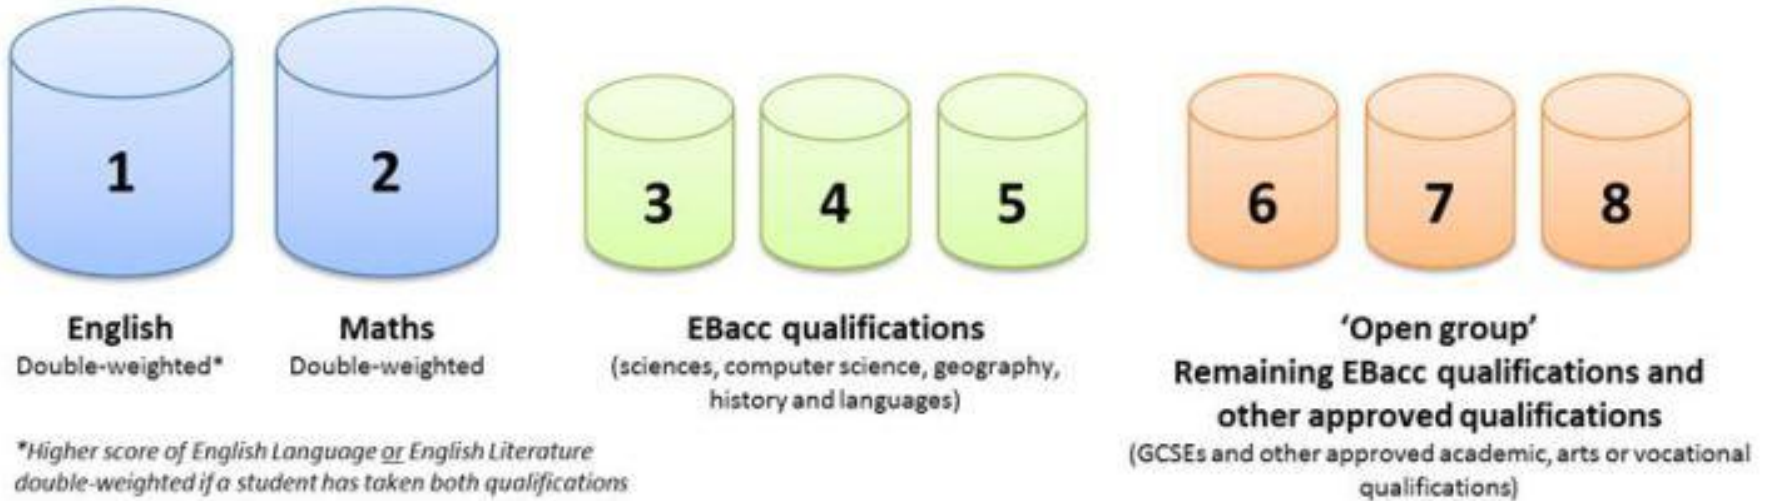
1

2

3

4

5

6

7

8

English
Double-weighted*

Maths
Double-weighted

EBacc qualifications
(sciences, computer science, geography, history and languages)

'Open group'
Remaining EBacc qualifications and other approved qualifications
(GCSEs and other approved academic, arts or vocational qualifications)

*Higher score of English Language or English Literature double-weighted if a student has taken both qualifications